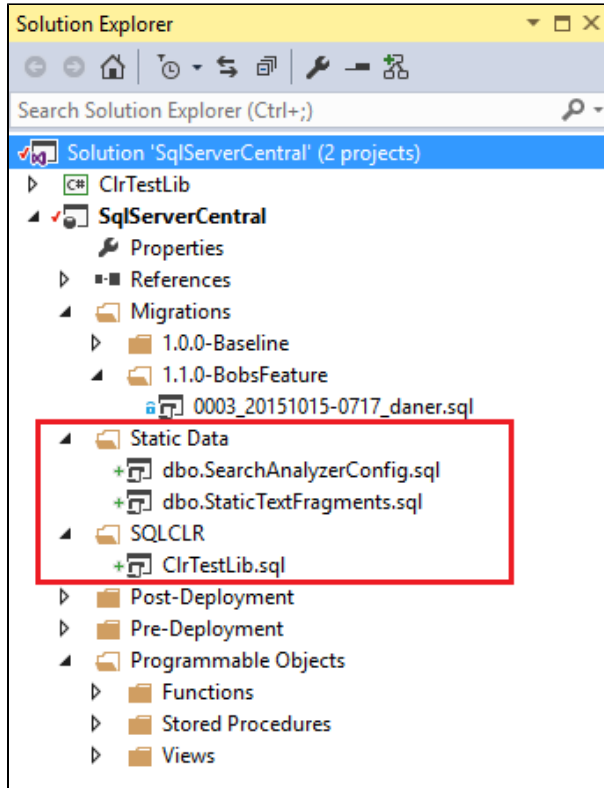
Solution Explorer

Search Solution Explorer (Ctrl+;)

Solution 'SqlServerCentral' (2 projects)
C# ClrTestLib
SqlServerCentral
Properties
References
Migrations
1.0.0-Baseline
1.1.0-BobsFeature
0003_20151015-0717_daner.sql
Static Data
dbo.SearchAnalyzerConfig.sql
dbo.StaticTextFragments.sql
SQLCLR
ClrTestLib.sql
Post-Deployment
Pre-Deployment
Programmable Objects
Functions
Stored Procedures
Views